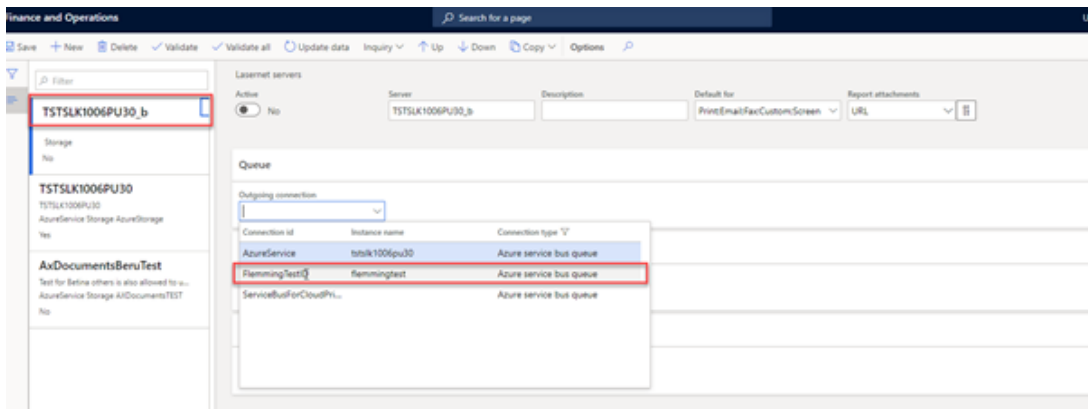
Finance and Operations

Search for a page

Save + New Delete Validate Validate all Update data Inquiry Up Down Copy Options

Filter

TSTSLK1006PU30_b

Storage
No

TSTSLK1006PU30
TSTSLK1006PU30
AzureService Storage AzureStorage
Yes

AxDocumentsBeruTest
Test for Betina others is also allowed to u...
AzureService Storage AXDocumentsTEST
No

Lasernet servers

Active
No

Server
TSTSLK1006PU30_b

Description

Default for
Print;Email;Fax;Custom;Screen

Report attachments
URL

Queue

Outgoing connection

| Connection id | Instance name | Connection type |
|---|---|---|
| AzureService | tstslk1006pu30 | Azure service bus queue |
| FlemmingTestIO | flemmingtest | Azure service bus queue |
| ServiceBusForCloudPri... | | Azure service bus queue |